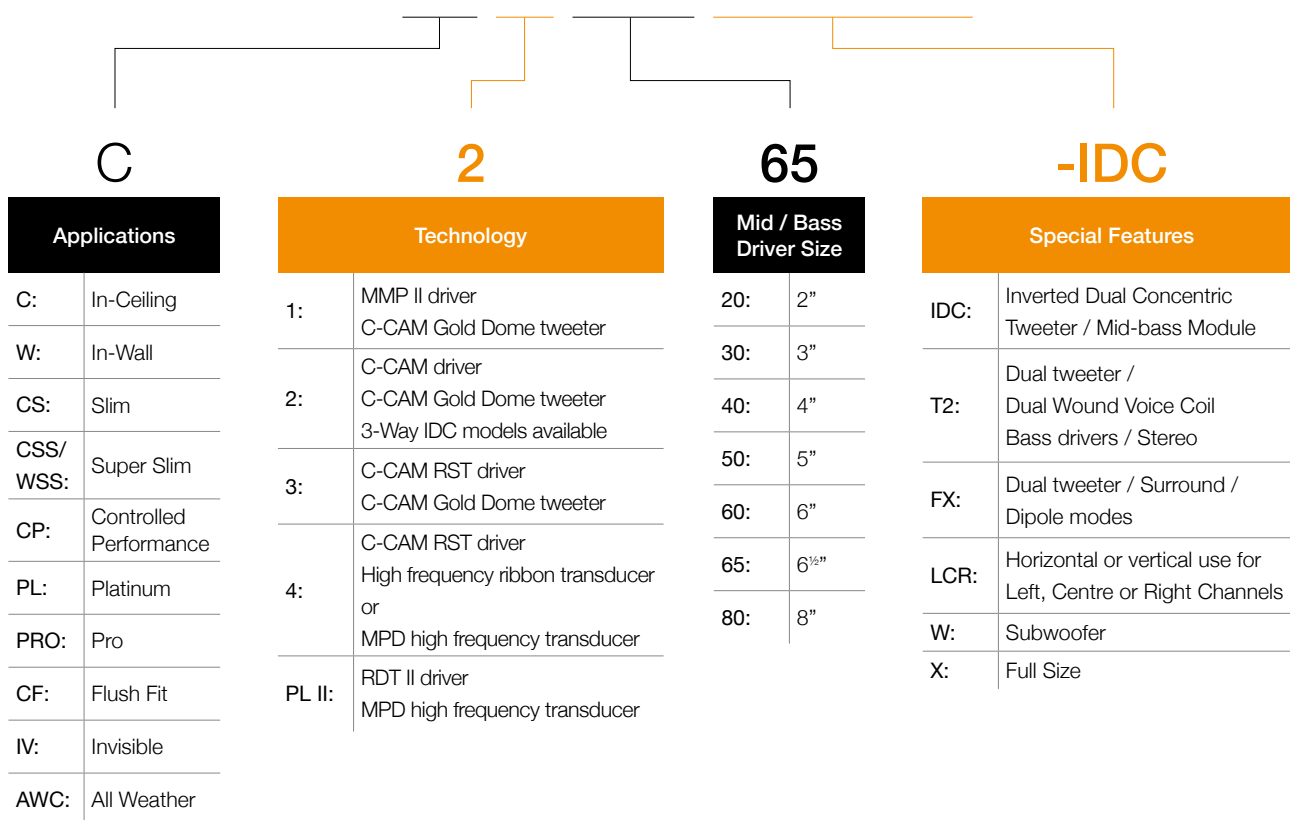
C

| Applications | |
|---|---|
| C: | In-Ceiling |
| W: | In-Wall |
| CS: | Slim |
| CSS/ WSS: | Super Slim |
| CP: | Controlled Performance |
| PL: | Platinum |
| PRO: | Pro |
| CF: | Flush Fit |
| IV: | Invisible |
| AWC: | All Weather |

2

| Technology | |
|---|---|
| 1: | MMP II driver C-CAM Gold Dome tweeter |
| 2: | C-CAM driver C-CAM Gold Dome tweeter 3-Way IDC models available |
| 3: | C-CAM RST driver C-CAM Gold Dome tweeter |
| 4: | C-CAM RST driver High frequency ribbon transducer or MPD high frequency transducer |
| PL II: | RDT II driver MPD high frequency transducer |

65

| Mid / Bass Driver Size | |
|---|---|
| 20: | 2” |
| 30: | 3” |
| 40: | 4” |
| 50: | 5” |
| 60: | 6” |
| 65: | 6½” |
| 80: | 8” |

-IDC

| Special Features | |
|---|---|
| IDC: | Inverted Dual Concentric Tweeter / Mid-bass Module |
| T2: | Dual tweeter / Dual Wound Voice Coil Bass drivers / Stereo |
| FX: | Dual tweeter / Surround / Dipole modes |
| LCR: | Horizontal or vertical use for Left, Centre or Right Channels |
| W: | Subwoofer |
| X: | Full Size |